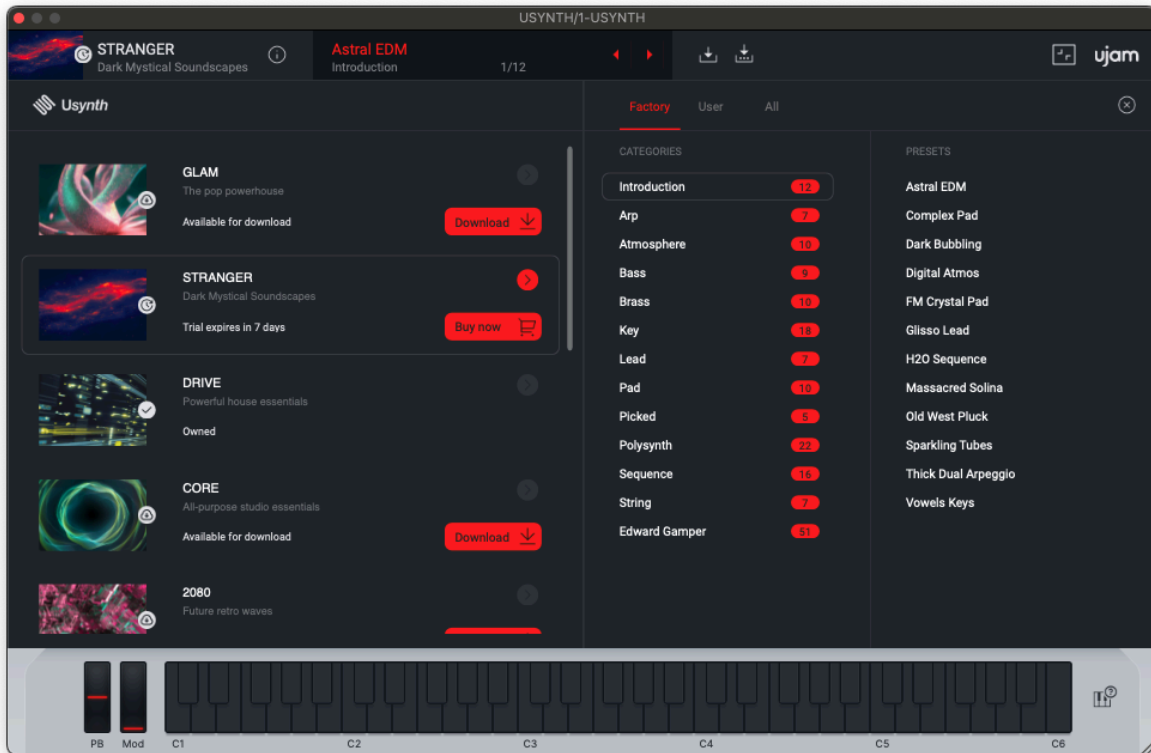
USYNTH/1-USYNTH

STRANGER
Dark Mystical Soundscapes

Astral EDM
Introduction
1/12

ujam

Usynth

GLAM
The pop powerhouse
Available for download
Download

STRANGER
Dark Mystical Soundscapes
Trial expires in 7 days
Buy now

DRIVE
Powerful house essentials
Owned

CORE
All-purpose studio essentials
Available for download
Download

2080
Future retro waves

Factory User All

CATEGORIES

| Category | Count |
|---|---|
| Introduction | 12 |
| Arp | 7 |
| Atmosphere | 10 |
| Bass | 9 |
| Brass | 10 |
| Key | 18 |
| Lead | 7 |
| Pad | 10 |
| Picked | 5 |
| Polysynth | 22 |
| Sequence | 16 |
| String | 7 |
| Edward Gamper | 51 |

PRESETS

Astral EDM
Complex Pad
Dark Bubbling
Digital Atmos
FM Crystal Pad
Glisso Lead
H2O Sequence
Massacred Solina
Old West Pluck
Sparkling Tubes
Thick Dual Arpeggio
Vowels Keys

PB Mod C1 C2 C3 C4 C5 C6